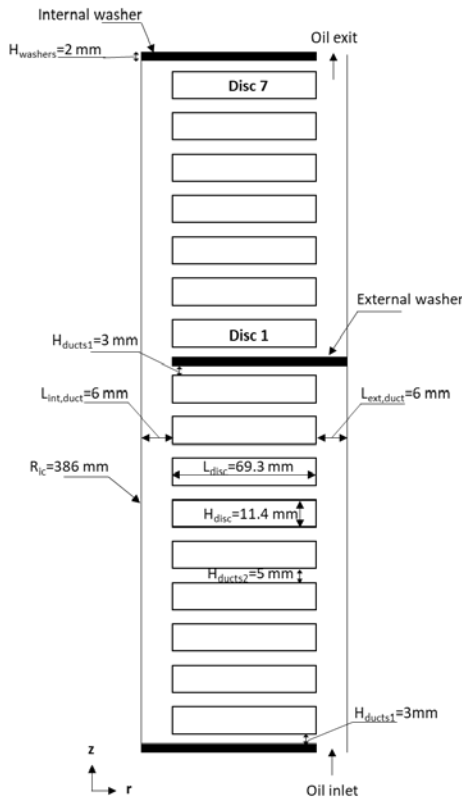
Internal washer

$H_{washers}$=2 mm

Oil exit

Disc 7

External washer

$H_{ducts1}$=3 mm

Disc 1

$L_{int,duct}$=6 mm

$L_{ext,duct}$=6 mm

$R_{ic}$=386 mm

$L_{disc}$=69.3 mm

$H_{disc}$=11.4 mm

$H_{ducts2}$=5 mm

$H_{ducts1}$=3mm

z

r

Oil inlet